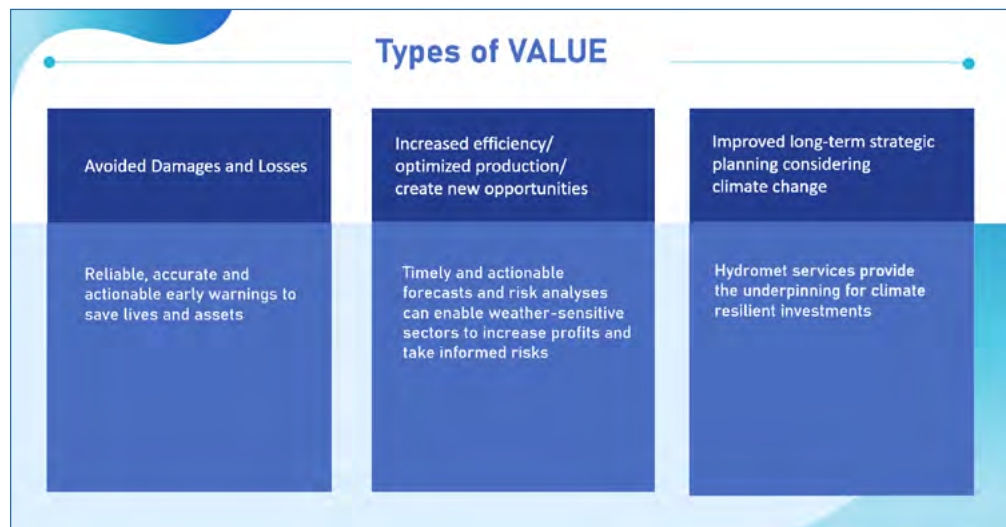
Types of VALUE

Avoided Damages and Losses

Reliable, accurate and actionable early warnings to save lives and assets

Increased efficiency/ optimized production/ create new opportunities

Timely and actionable forecasts and risk analyses can enable weather-sensitive sectors to increase profits and take informed risks

Improved long-term strategic planning considering climate change

Hydromet services provide the underpinning for climate resilient investments